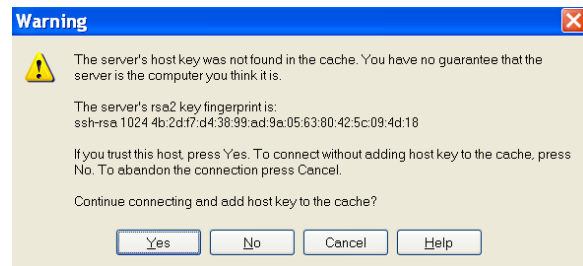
Warning

The server's host key was not found in the cache. You have no guarantee that the server is the computer you think it is.

The server's rsa2 key fingerprint is:
ssh-rsa 1024 4b:2d:f7:d4:38:99:ad:9a:05:63:80:42:5c:09:4d:18

If you trust this host, press Yes. To connect without adding host key to the cache, press No. To abandon the connection press Cancel.

Continue connecting and add host key to the cache?

Yes | No | Cancel | Help